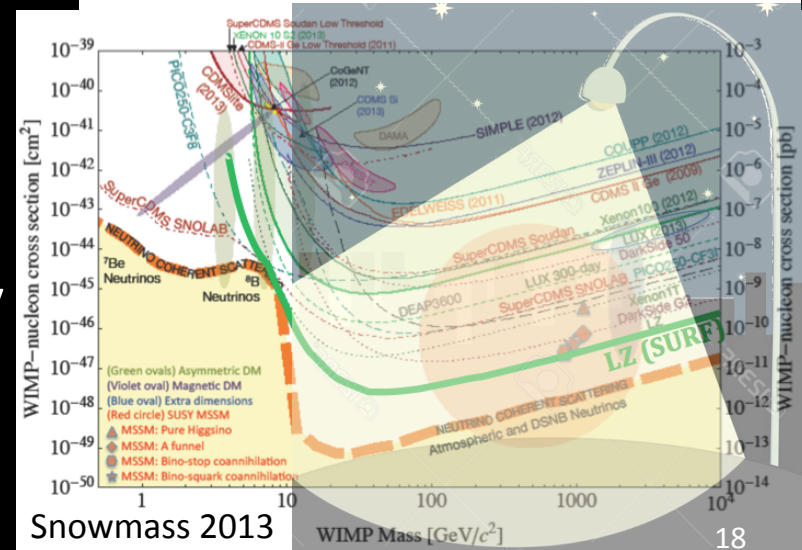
SuperCDMS Soudan Low Threshold
XENON 10 S2 (2013)
CDMS-II Ge Low Threshold (2011)
CoGeNT (2012)
CDMSlite (2013)
PICO250-C3F8
CDMS Si (2013)
DAMA
SIMPLE (2012)
COUPP (2012)
ZEPLIN-III (2012)
CDMS II Ge (2009)
SuperCDMS SNOLAB
EDELWEISS (2011)
Xenon100 (2012)
LUX (2013)
DarkSide 50
PICO250-CF3I
SuperCDMS Soudan
LUX 300-day
NEUTRINO COHERENT SCATTERING
$^7$Be Neutrinos
$^8$B Neutrinos
DEAP3600
SuperCDMS SNOLAB
Xenon1T
DarkSide G2
LZ
LZ (SURF)
(Green ovals) Asymmetric DM
(Violet oval) Magnetic DM
(Blue oval) Extra dimensions
(Red circle) SUSY MSSM
MSSM: Pure Higgsino
MSSM: A funnel
MSSM: Bino-stop coannihilation
MSSM: Bino-squark coannihilation
NEUTRINO COHERENT SCATTERING
Atmospheric and DSNB Neutrinos
WIMP–nucleon cross section [cm$^2$]
WIMP–nucleon cross section [pb]
$10^{-39}$
$10^{-40}$
$10^{-41}$
$10^{-42}$
$10^{-43}$
$10^{-44}$
$10^{-45}$
$10^{-46}$
$10^{-47}$
$10^{-48}$
$10^{-49}$
$10^{-50}$
$10^{-3}$
$10^{-4}$
$10^{-5}$
$10^{-6}$
$10^{-7}$
$10^{-8}$
$10^{-9}$
$10^{-10}$
$10^{-11}$
$10^{-12}$
$10^{-13}$
$10^{-14}$
1
10
100
1000
$10^4$
WIMP Mass [GeV/$c^2$]
Snowmass 2013
18